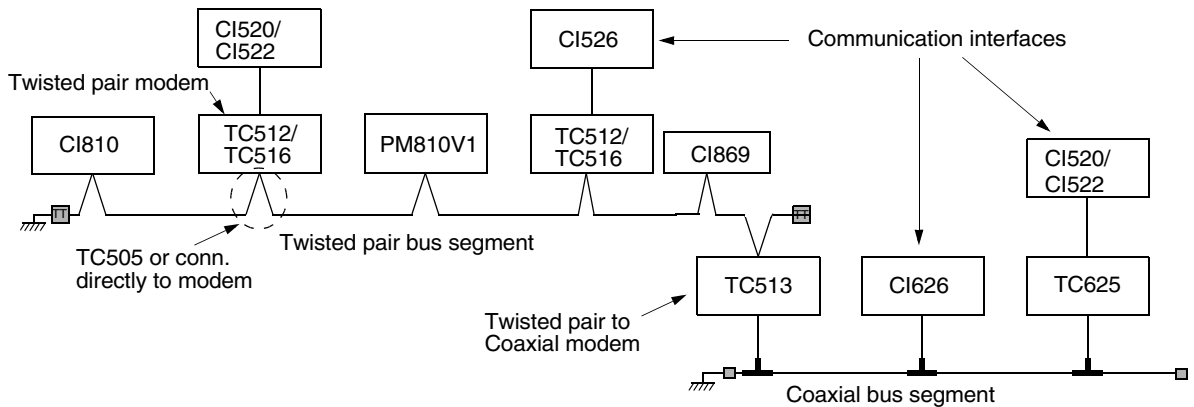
CI520/ CI522

CI526

Communication interfaces

Twisted pair modem

CI810

TC512/ TC516

PM810V1

TC512/ TC516

CI869

CI520/ CI522

TC505 or conn. directly to modem

Twisted pair bus segment

TC513

CI626

TC625

Twisted pair to Coaxial modem

Coaxial bus segment